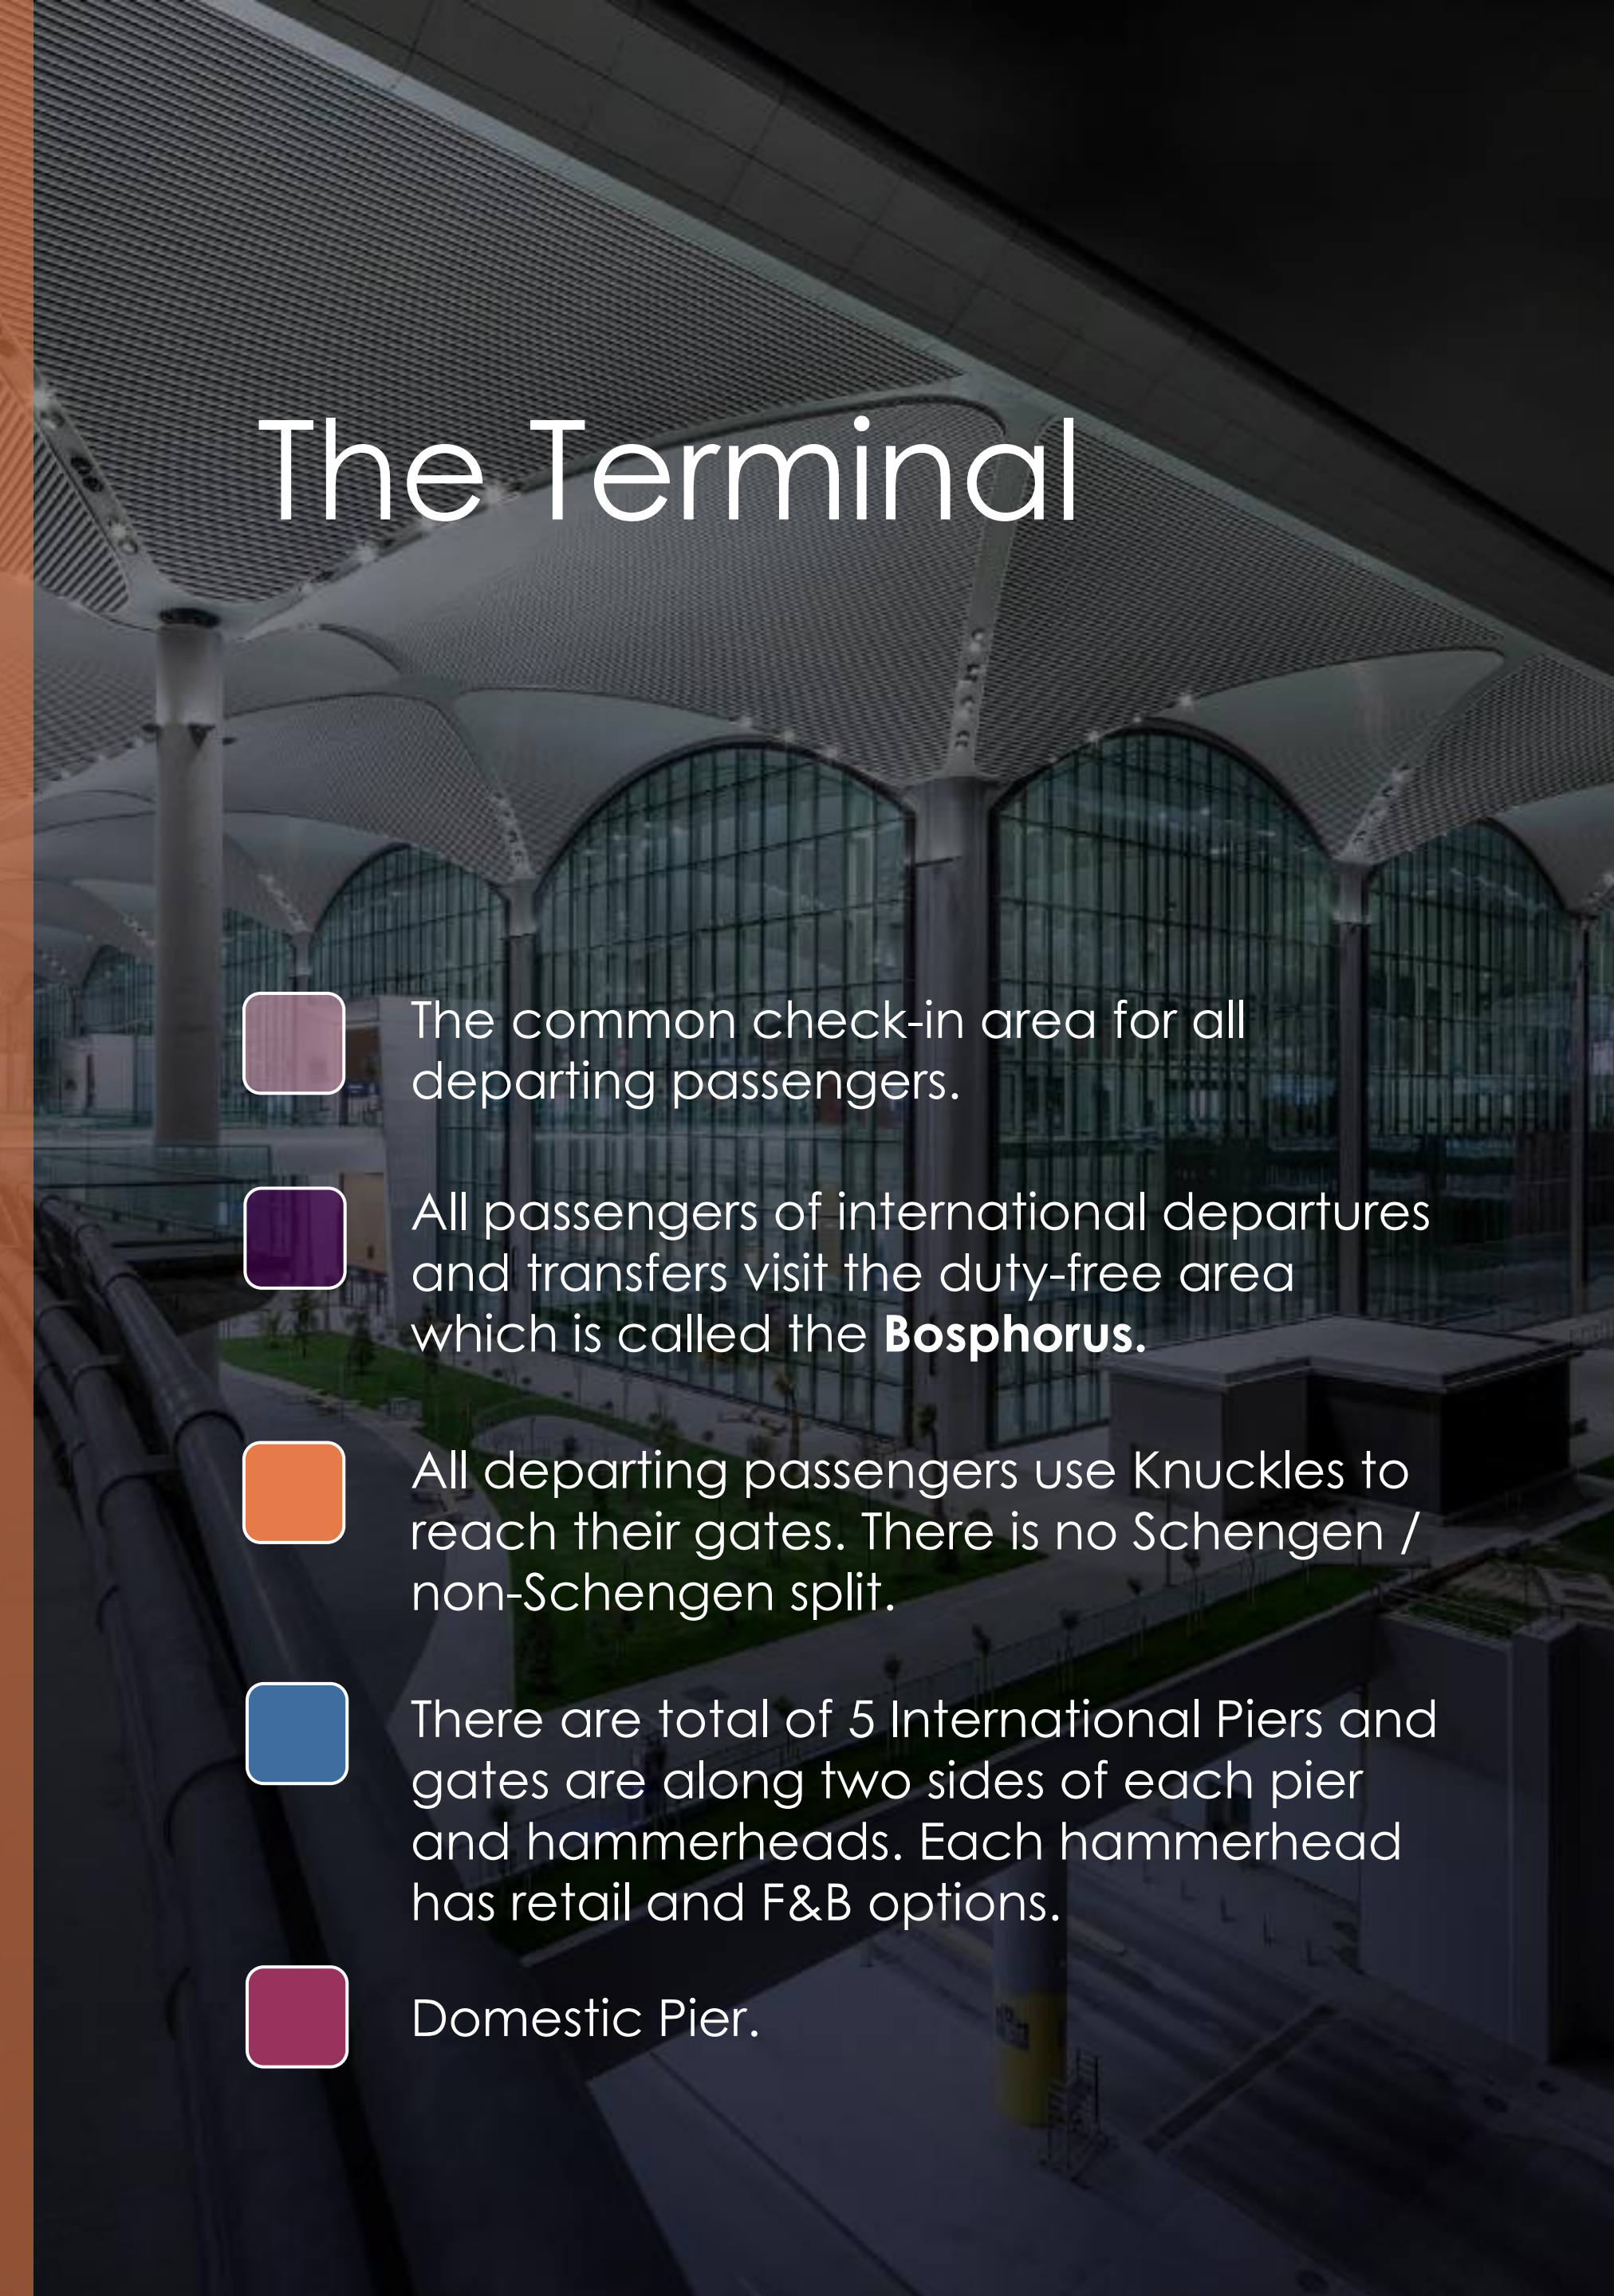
The Terminal

The common check-in area for all departing passengers.

All passengers of international departures and transfers visit the duty-free area which is called the **Bosphorus.**

All departing passengers use Knuckles to reach their gates. There is no Schengen / non-Schengen split.

There are total of 5 International Piers and gates are along two sides of each pier and hammerheads. Each hammerhead has retail and F&B options.

Domestic Pier.